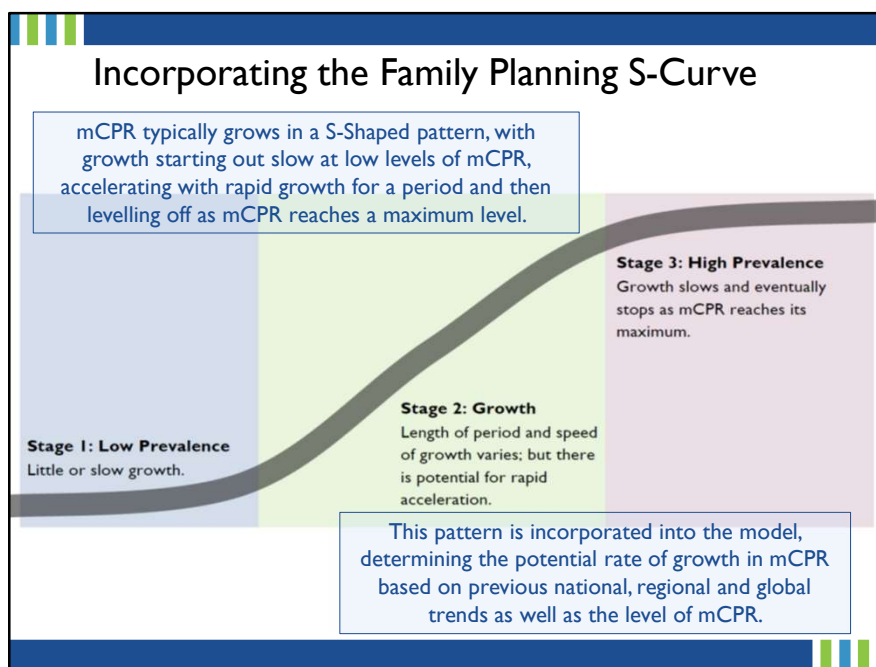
Incorporating the Family Planning S-Curve

mCPR typically grows in a S-Shaped pattern, with growth starting out slow at low levels of mCPR, accelerating with rapid growth for a period and then levelling off as mCPR reaches a maximum level.

Stage 3: High Prevalence
Growth slows and eventually stops as mCPR reaches its maximum.

Stage 2: Growth
Length of period and speed of growth varies; but there is potential for rapid acceleration.

Stage 1: Low Prevalence
Little or slow growth.

This pattern is incorporated into the model, determining the potential rate of growth in mCPR based on previous national, regional and global trends as well as the level of mCPR.